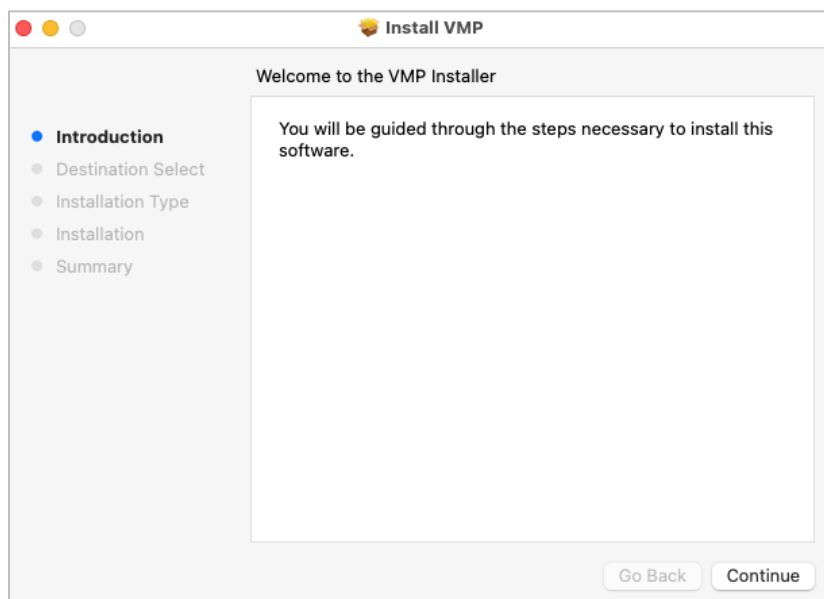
Install VMP

Welcome to the VMP Installer

Introduction
Destination Select
Installation Type
Installation
Summary

You will be guided through the steps necessary to install this software.

Go Back
Continue